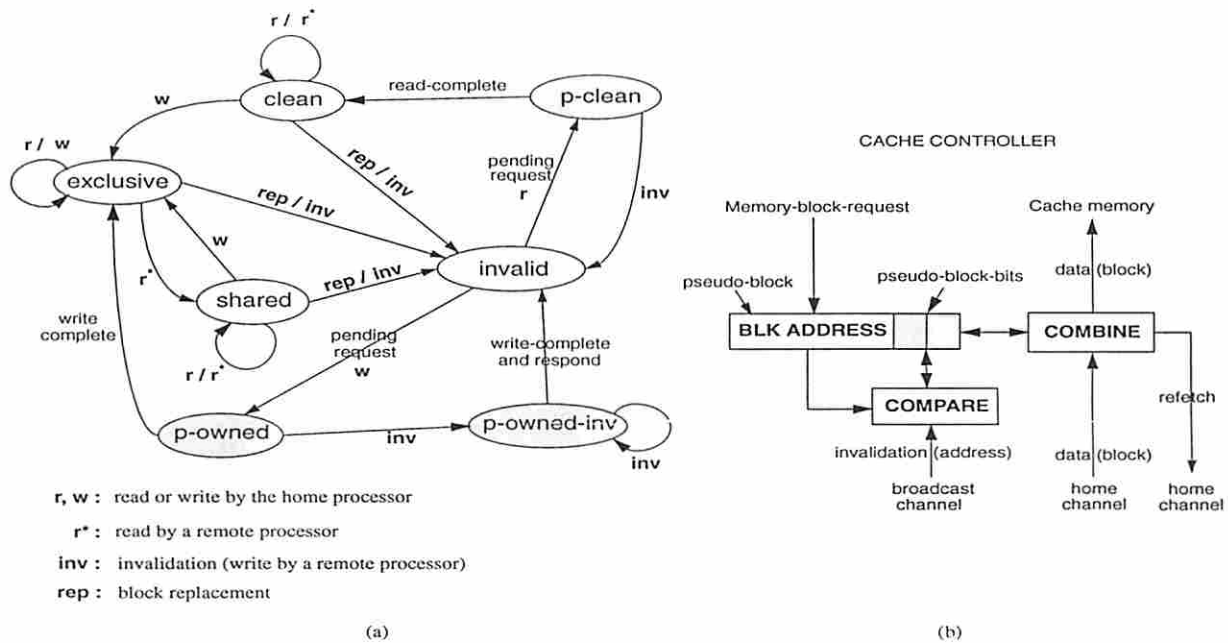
r / r*

w

clean

read-complete

p-clean

r / w

exclusive

rep / inv

rep / inv

pending request r

inv

w

r*

shared

rep / inv

invalid

write complete

r / r*

pending request w

write-complete and respond

p-owned

inv

p-owned-inv

inv

r, w : read or write by the home processor

r* : read by a remote processor

inv : invalidation (write by a remote processor)

rep : block replacement

(a)

CACHE CONTROLLER

Memory-block-request

Cache memory

data (block)

pseudo-block

pseudo-block-bits

BLK ADDRESS

COMBINE

COMPARE

refetch

invalidation (address)

data (block)

broadcast channel

home channel

home channel

(b)